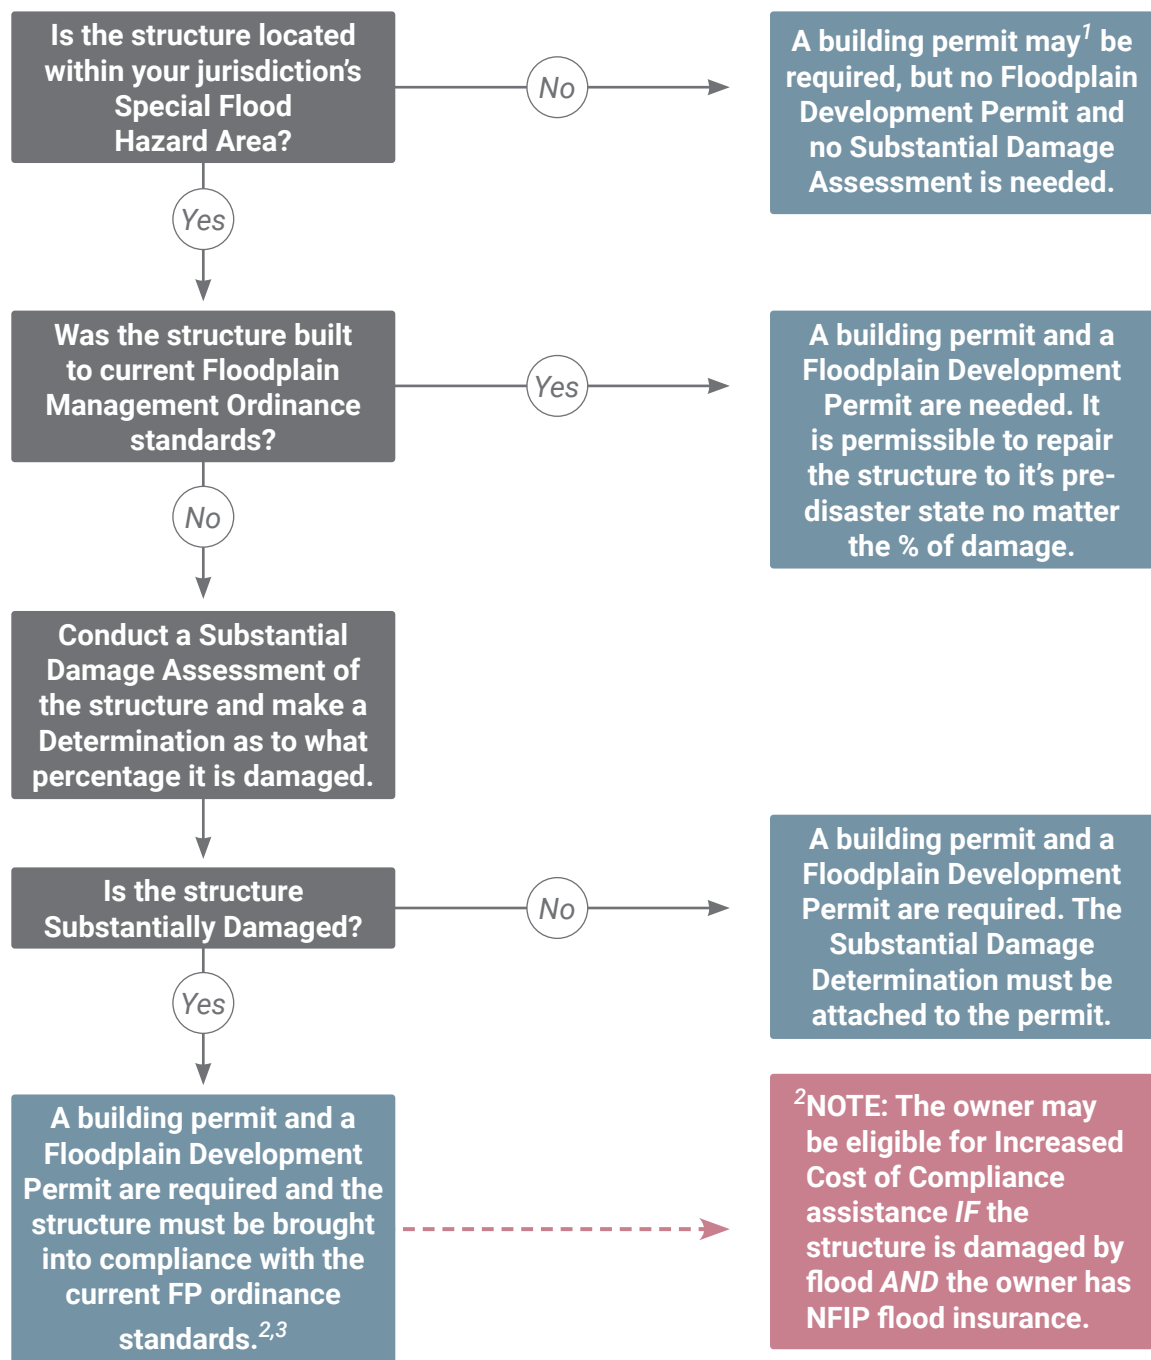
Is the structure located within your jurisdiction's Special Flood Hazard Area?

No

A building permit may$^{1}$ be required, but no Floodplain Development Permit and no Substantial Damage Assessment is needed.

Yes

Was the structure built to current Floodplain Management Ordinance standards?

Yes

A building permit and a Floodplain Development Permit are needed. It is permissible to repair the structure to it's pre-disaster state no matter the % of damage.

No

Conduct a Substantial Damage Assessment of the structure and make a Determination as to what percentage it is damaged.

Is the structure Substantially Damaged?

No

A building permit and a Floodplain Development Permit are required. The Substantial Damage Determination must be attached to the permit.

Yes

A building permit and a Floodplain Development Permit are required and the structure must be brought into compliance with the current FP ordinance standards.$^{2,3}$

$^{2}$NOTE: The owner may be eligible for Increased Cost of Compliance assistance *IF* the structure is damaged by flood *AND* the owner has NFIP flood insurance.